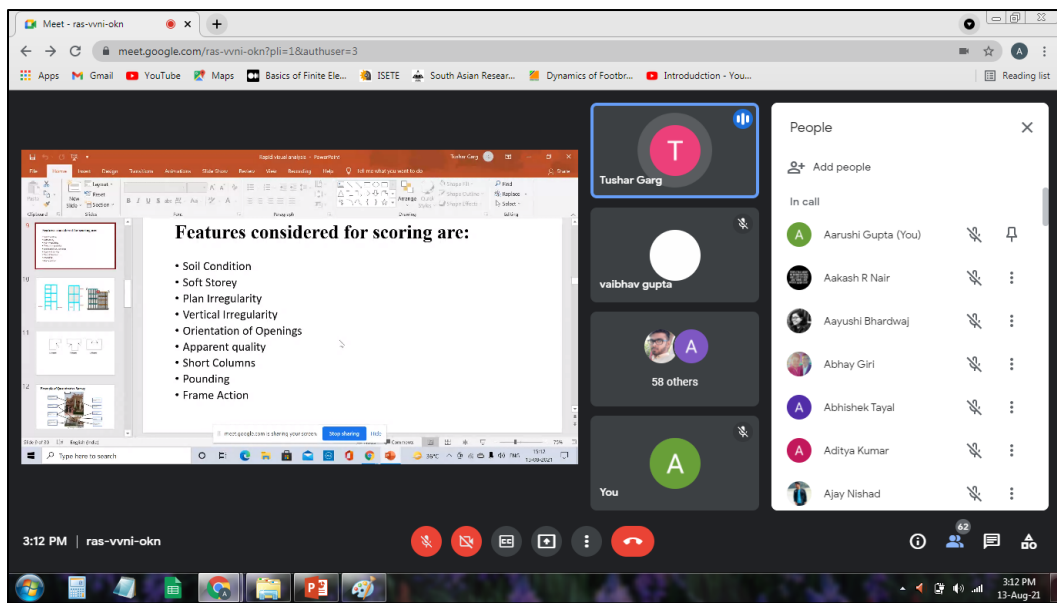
Meet - ras-vvni-okn

meet.google.com/ras-vvni-okn?pli=1&authuser=3

Apps Gmail YouTube Maps Basics of Finite Ele... ISETE South Asian Resear... Dynamics of Footbr... Introdudction - You... Reading list

Rapid visual analysis - PowerPoint

File Home Insert Design Transitions Animations Slide Show Review View Recording Help Tell me what you want to do

Features considered for scoring are:

• Soil Condition
• Soft Storey
• Plan Irregularity
• Vertical Irregularity
• Orientation of Openings
• Apparent quality
• Short Columns
• Pounding
• Frame Action

meet.google.com is sharing your screen. Stop sharing Hide

Type here to search

Tushar Garg

vaibhav gupta

58 others

You

People

Add people

In call

Aarushi Gupta (You)

Aakash R Nair

Aayushi Bhardwaj

Abhay Giri

Abhishek Tayal

Aditya Kumar

Ajay Nishad

3:12 PM | ras-vvni-okn

62

3:12 PM
13-Aug-21